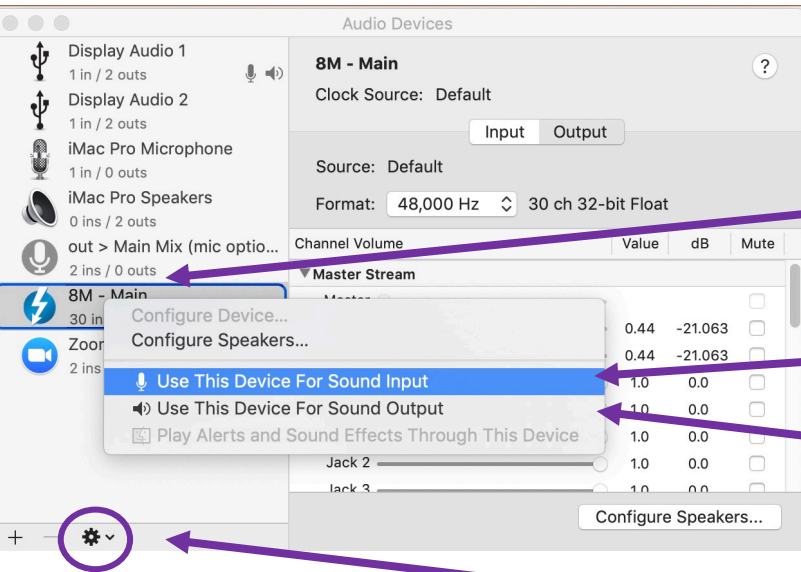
Audio Devices

Display Audio 1
1 in / 2 outs
Display Audio 2
1 in / 2 outs
iMac Pro Microphone
1 in / 0 outs
iMac Pro Speakers
0 ins / 2 outs
out > Main Mix (mic optio...
2 ins / 0 outs
8M - Main
30 in
Zoor
2 ins

8M - Main
Clock Source: Default
?
Input Output
Source: Default
Format: 48,000 Hz 30 ch 32-bit Float

| Channel Volume | Value | dB | Mute |
|---|---|---|---|
| ▼Master Stream | | | |
| Master | | | |
| | 0.44 | -21.063 | |
| | 0.44 | -21.063 | |
| | 1.0 | 0.0 | |
| | 1.0 | 0.0 | |
| | 1.0 | 0.0 | |
| Jack 2 | 1.0 | 0.0 | |
| Jack 3 | 1.0 | 0.0 | |

Configure Device...
Configure Speakers...
Use This Device For Sound Input
Use This Device For Sound Output
Play Alerts and Sound Effects Through This Device

Configure Speakers...
+ —